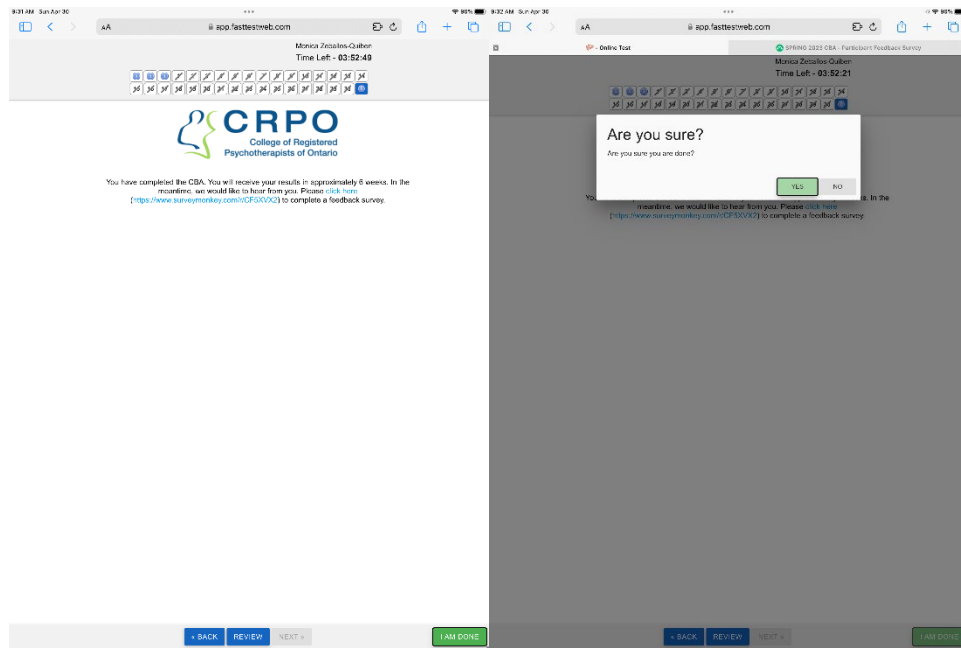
9:31 AM Sun Apr 30

96%

AA

app.fasttestweb.com

Monica Zeballos-Quiben

Time Left - 03:52:49

CRPO

College of Registered Psychotherapists of Ontario

You have completed the CBA. You will receive your results in approximately 6 weeks. In the meantime, we would like to hear from you. Please click here (https://www.surveymonkey.com/r/CF5XVX2) to complete a feedback survey.

« BACK

REVIEW

NEXT »

I AM DONE

9:32 AM Sun Apr 30

96%

AA

app.fasttestweb.com

Online Test

SPRING 2023 CBA - Participant Feedback Survey

Monica Zeballos-Quiben

Time Left - 03:52:21

Are you sure?

Are you sure you are done?

YES

NO

You have completed the CBA. You will receive your results in approximately 6 weeks. In the meantime, we would like to hear from you. Please click here (https://www.surveymonkey.com/r/CF5XVX2) to complete a feedback survey.

« BACK

REVIEW

NEXT »

I AM DONE